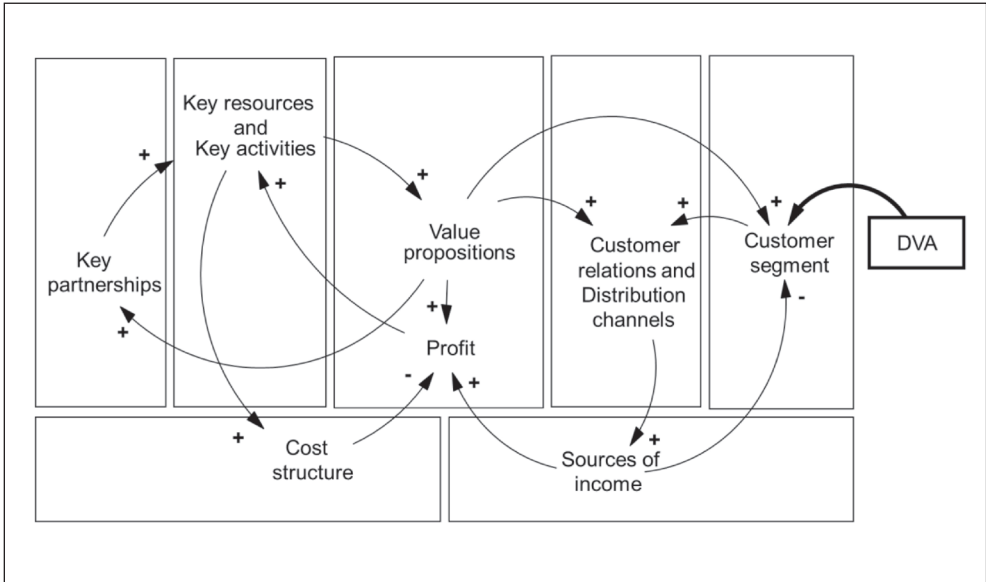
Key resources and Key activities

+

+

Key partnerships

+

+

Value propositions

+

Profit

-

+

+

+

Customer relations and Distribution channels

+

Customer segment

-

DVA

+

Cost structure

+

Sources of income